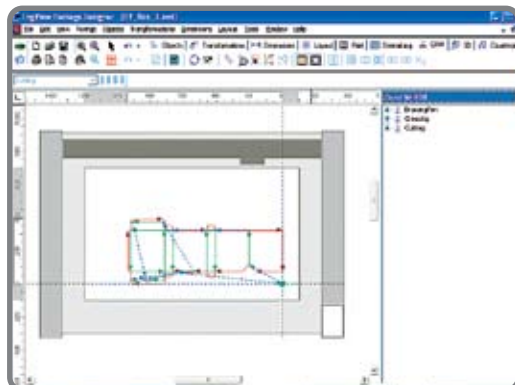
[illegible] Package Designer - [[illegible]]
File Edit View Format Options Transformations Dimensions Layout Tools Window Help
Objects | Transformation | Dimension | Layout | Rail | Streaming | 3D | Construction
Cutting
Strukturfilter
Bezeichner
Grouping
Cutting